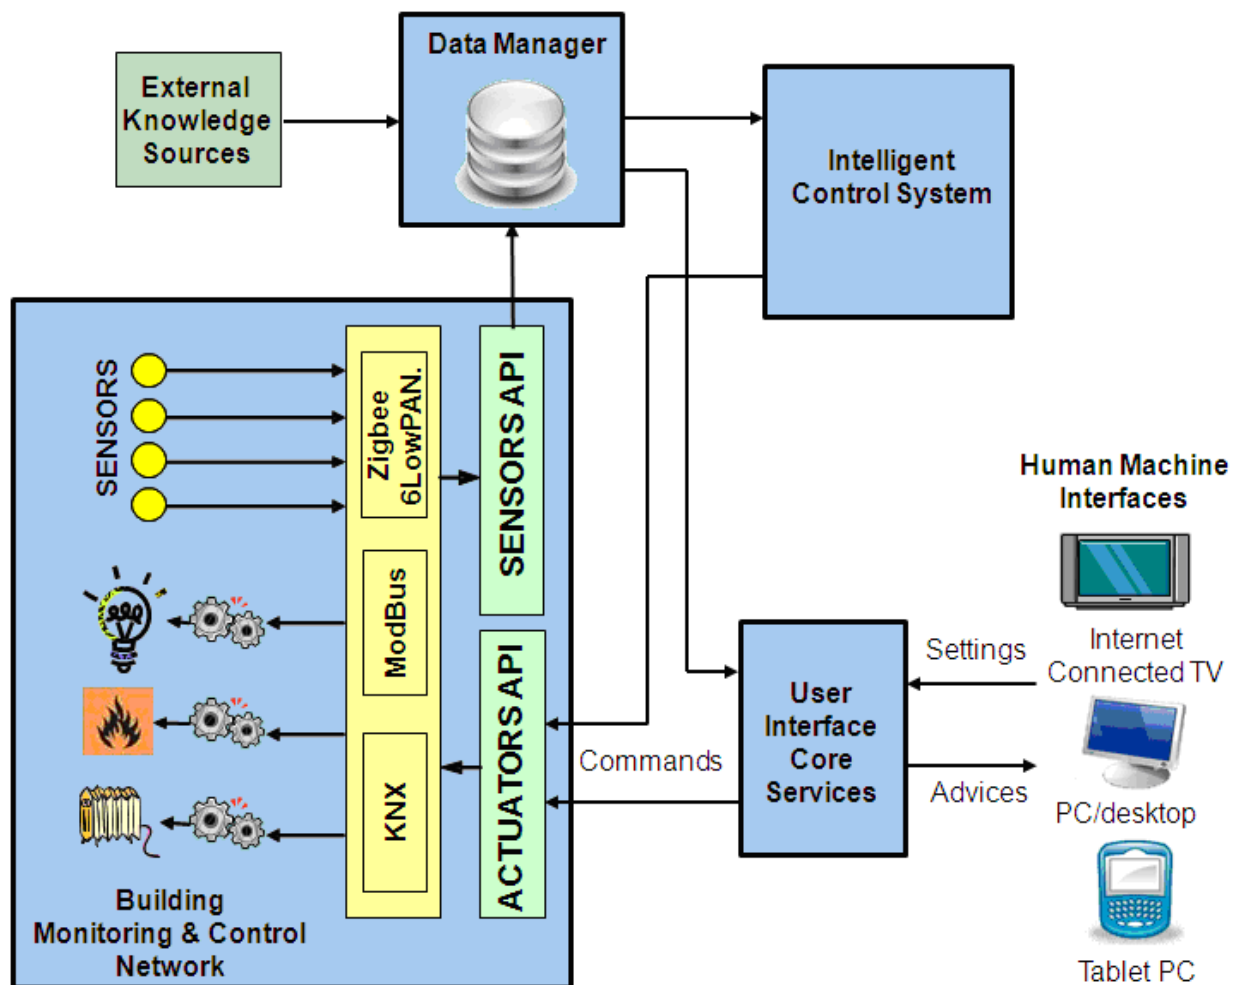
Data Manager

External Knowledge Sources

Intelligent Control System

SENSORS

Zigbee 6LowPAN.

SENSORS API

ModBus

ACTUATORS API

KNX

Building Monitoring & Control Network

Commands

User Interface Core Services

Settings

Advices

Human Machine Interfaces

Internet Connected TV

PC/desktop

Tablet PC